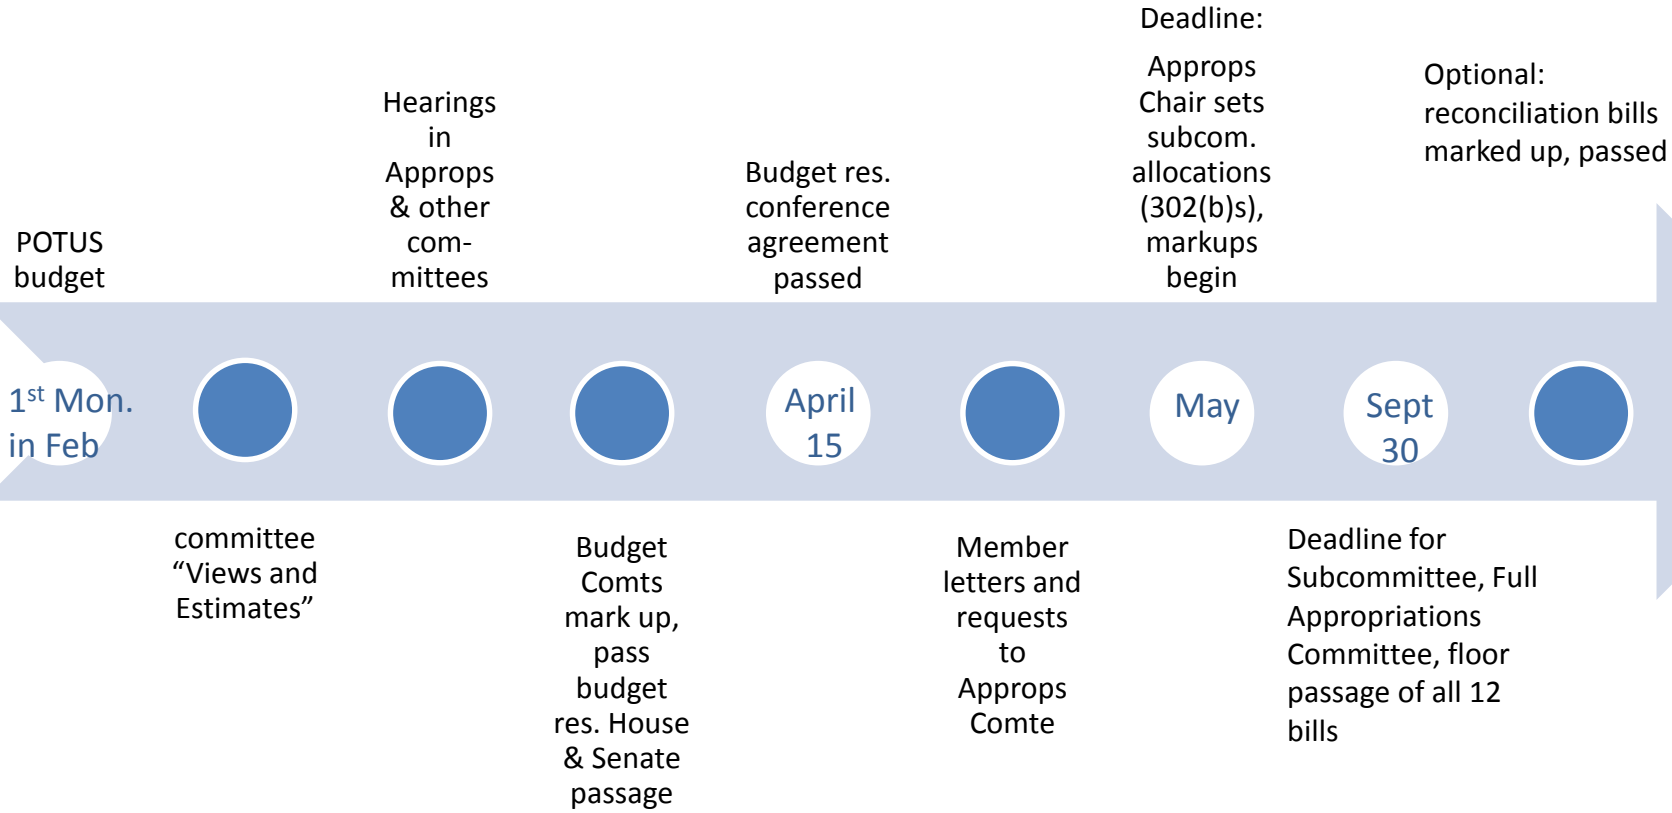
Deadline:

POTUS budget

Hearings in Approps & other committees

Budget res. conference agreement passed

Approps Chair sets subcom. allocations (302(b)s), markups begin

Optional: reconciliation bills marked up, passed

1$^{st}$ Mon. in Feb

April 15

May

Sept 30

committee "Views and Estimates"

Budget Comts mark up, pass budget res. House & Senate passage

Member letters and requests to Approps Comte

Deadline for Subcommittee, Full Appropriations Committee, floor passage of all 12 bills